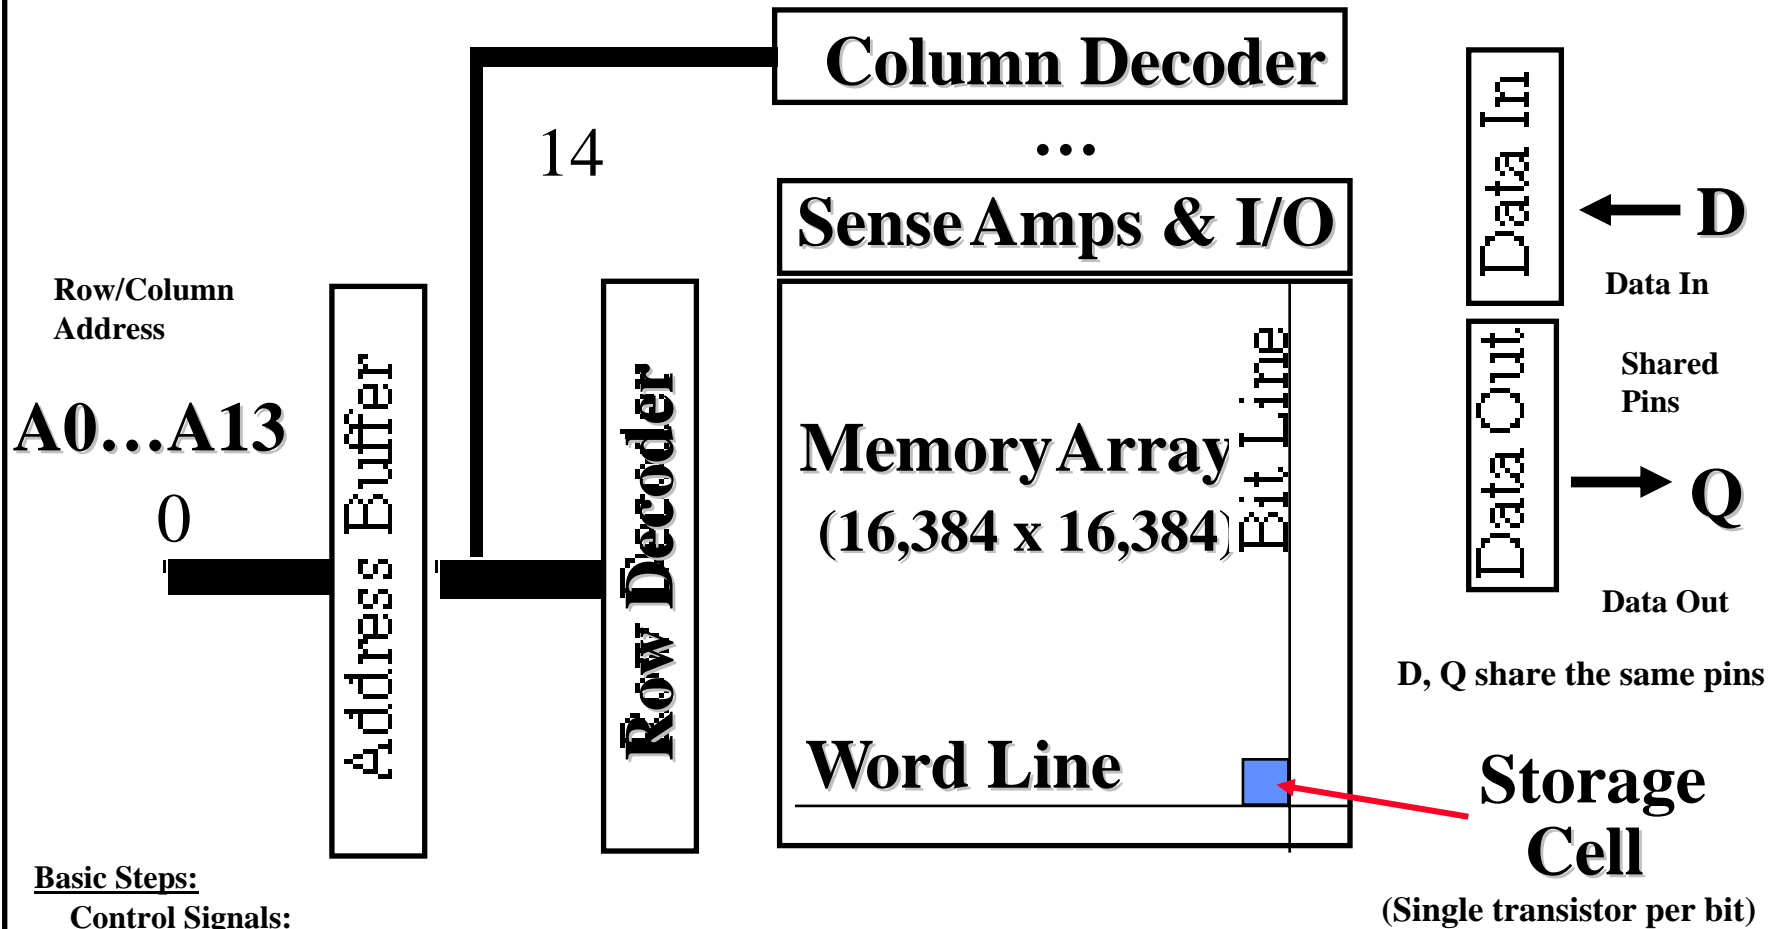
Column Decoder

14

...

Sense Amps & I/O

Data In

D

Data In

Row/Column Address

A0...A13

0

Address Buffer

Row Decoder

Memory Array (16,384 x 16,384)

Bit Line

Data Out

Shared Pins

Q

Data Out

D, Q share the same pins

Word Line

Storage Cell

(Single transistor per bit)

Basic Steps:

Control Signals: